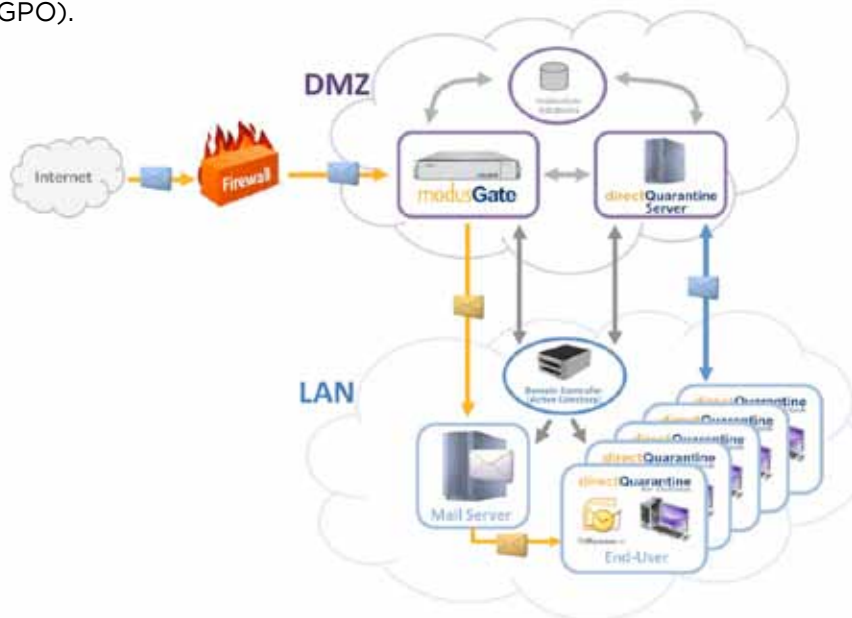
GPO).

DMZ

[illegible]

Internet

Firewall

medusGate

directQuarantine Server

LAN

Domain Controller (Active Directory)

Mail Server

directQuarantine

directQuarantine

directQuarantine

directQuarantine

directQuarantine

End-User